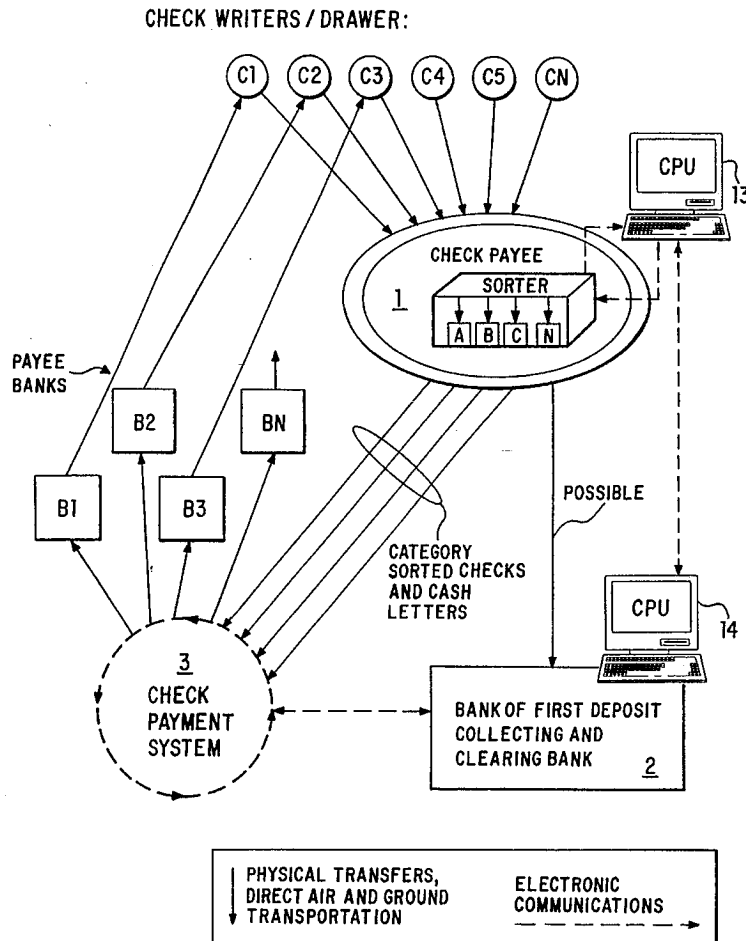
CHECK WRITERS / DRAWER:

C1
C2
C3
C4
C5
CN

CPU
13

CHECK PAYEE
SORTER
1
A B C N

PAYEE BANKS

B2
BN
B1
B3

POSSIBLE

CATEGORY SORTED CHECKS AND CASH LETTERS

CPU
14

3
CHECK PAYMENT SYSTEM

BANK OF FIRST DEPOSIT COLLECTING AND CLEARING BANK
2

PHYSICAL TRANSFERS, DIRECT AIR AND GROUND TRANSPORTATION

ELECTRONIC COMMUNICATIONS